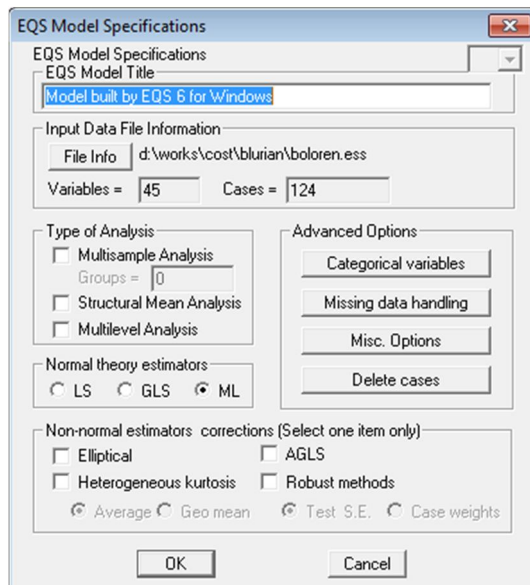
EQS Model Specifications

EQS Model Specifications

EQS Model Title

Model built by EQS 6 for Windows

Input Data File Information

File Info d:\works\cost\blurian\boloren.ess

Variables = 45 Cases = 124

Type of Analysis

Multisample Analysis

Groups = 0

Structural Mean Analysis

Multilevel Analysis

Advanced Options

Categorical variables

Missing data handling

Misc. Options

Delete cases

Normal theory estimators

LS GLS ML

Non-normal estimators corrections (Select one item only)

Elliptical

AGLS

Heterogeneous kurtosis

Robust methods

Average Geo mean

Test S.E. Case weights

OK

Cancel